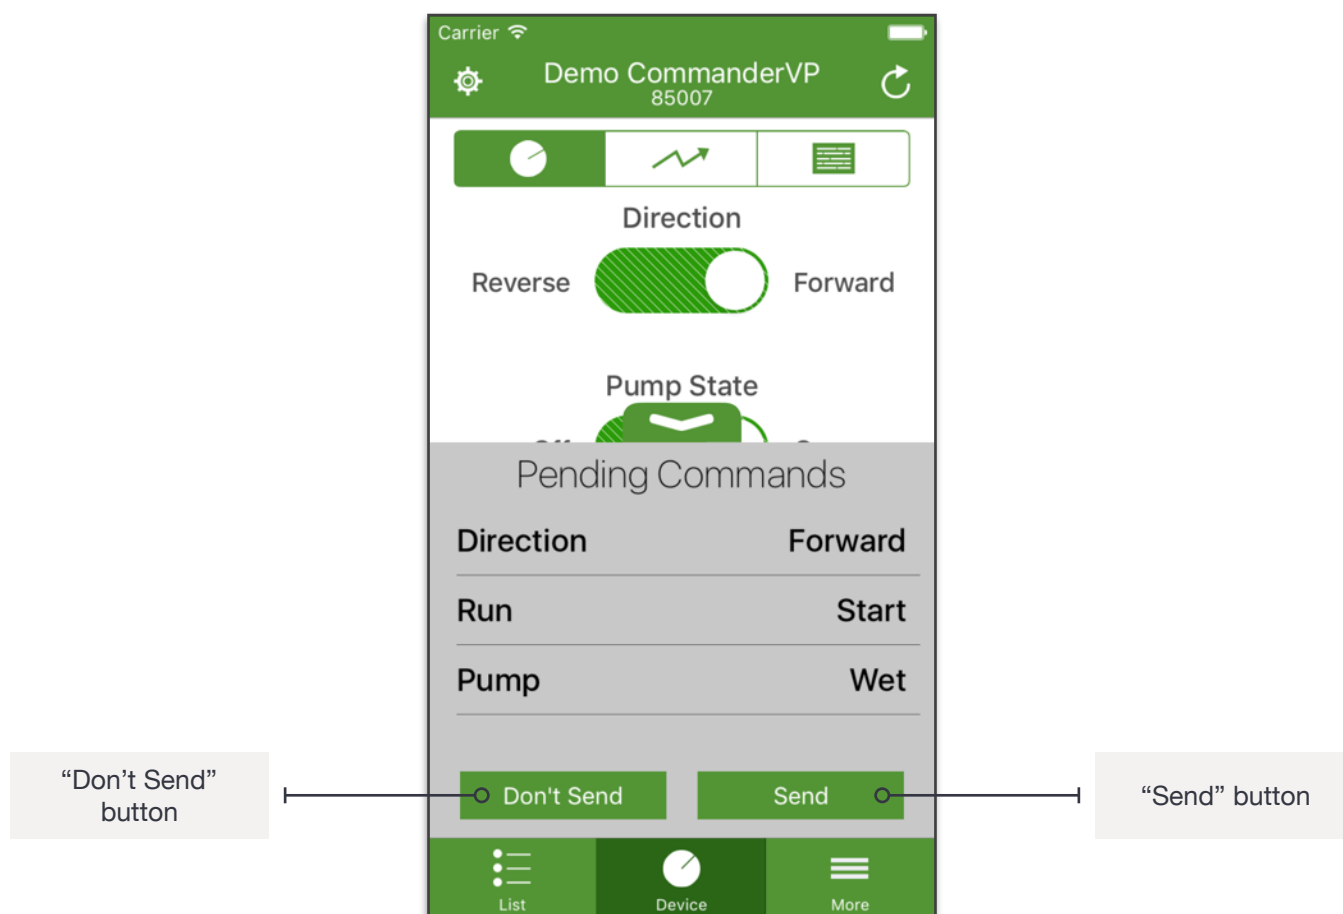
Carrier

Demo CommanderVP
85007

Direction

Reverse Forward

Pump State

Pending Commands

Direction Forward

Run Start

Pump Wet

“Don’t Send” button

Don't Send

Send

“Send” button

List

Device

More